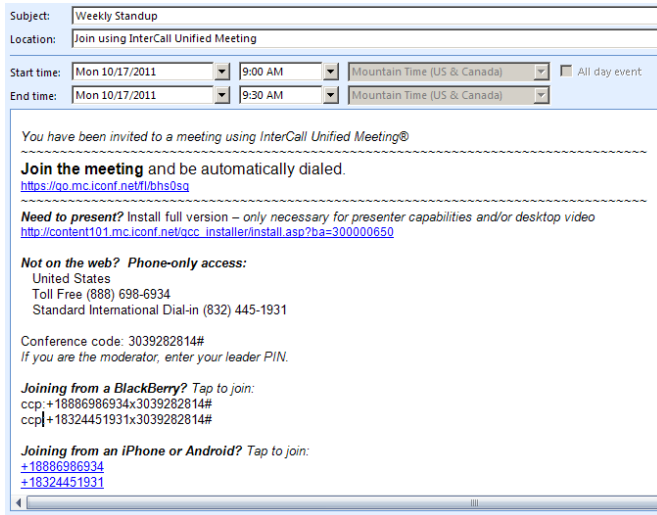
Subject: Weekly Standup
Location: Join using InterCall Unified Meeting

Start time: Mon 10/17/2011 | 9:00 AM | Mountain Time (US & Canada) | All day event
End time: Mon 10/17/2011 | 9:30 AM | Mountain Time (US & Canada)

You have been invited to a meeting using InterCall Unified Meeting®
~~~~~~~~~~~~~~~~~~~~~~~~~~~~~~~~~~~~~~~~~~~~~~~~~~~~~~~~~~~~~~~~~~~~~~~~~~~~~~~~~~~~
**Join the meeting** and be automatically dialed.
https://go.mc.iconf.net/fl/bhs0sg
~~~~~~~~~~~~~~~~~~~~~~~~~~~~~~~~~~~~~~~~~~~~~~~~~~~~~~~~~~~~~~~~~~~~~~~~~~~~~~~~~~~~
*Need to present?* Install full version – *only necessary for presenter capabilities and/or desktop video*
http://content101.mc.iconf.net/gcc_installer/install.asp?ba=300000650

*Not on the web? Phone-only access:*
United States
Toll Free (888) 698-6934
Standard International Dial-in (832) 445-1931

Conference code: 3039282814#
*If you are the moderator, enter your leader PIN.*

*Joining from a BlackBerry? Tap to join:*
ccp:+18886986934x3039282814#
ccp:+18324451931x3039282814#

*Joining from an iPhone or Android? Tap to join:*
+18886986934
+18324451931